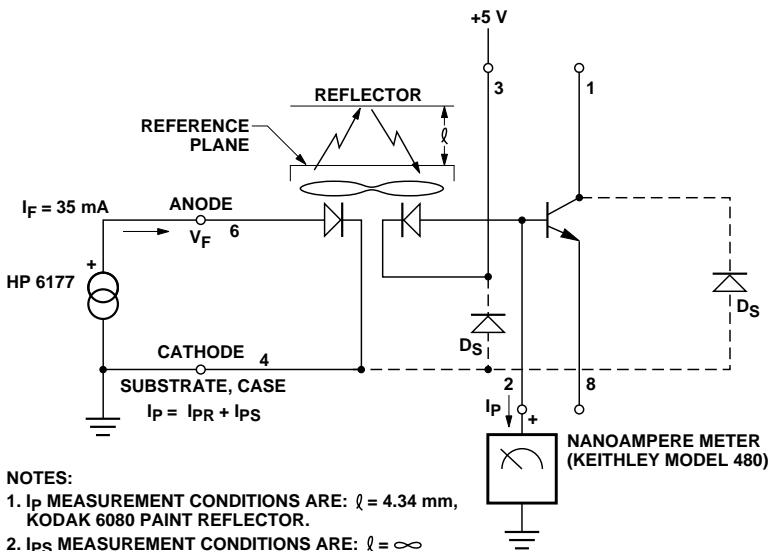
+5 V

3

1

REFLECTOR

REFERENCE PLANE

$\ell$

$I_F$ = 35 mA

ANODE

$V_F$

6

+

HP 6177

CATHODE

4

SUBSTRATE, CASE

$I_P = I_{PR} + I_{PS}$

$D_S$

$D_S$

2

8

$I_P$

+

NANOAMPERE METER (KEITHLEY MODEL 480)

NOTES:
1. $I_P$ MEASUREMENT CONDITIONS ARE: $\ell$ = 4.34 mm, KODAK 6080 PAINT REFLECTOR.
2. $I_{PS}$ MEASUREMENT CONDITIONS ARE: $\ell = \infty$